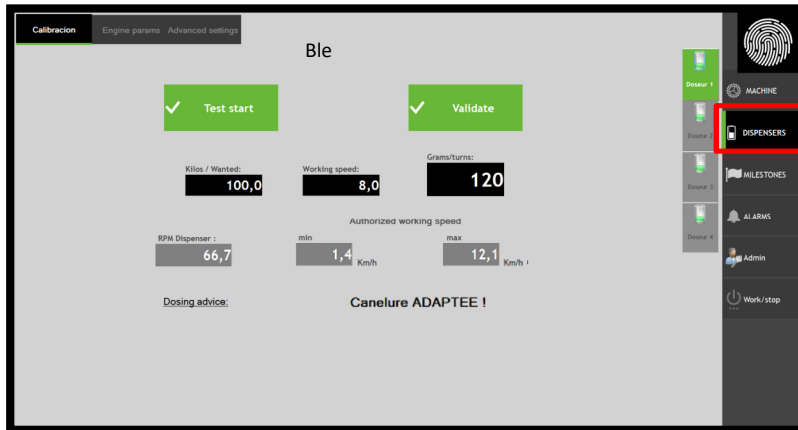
Calibracion Engine params Advanced settings

Ble

Test start

Validate

Kilos / Wanted:
100,0

Working speed:
8,0

Grams/turns:
120

Authorized working speed

RPM Dispenser :
66,7

min
1,4 Km/h

max
12,1 Km/h

Dosing advice:

Canelure ADAPTEE !

Doseur 1
Doseur 2
Doseur 3
Doseur 4

MACHINE
DISPENSERS
MILESTONES
ALARMS
Admin
Work/stop